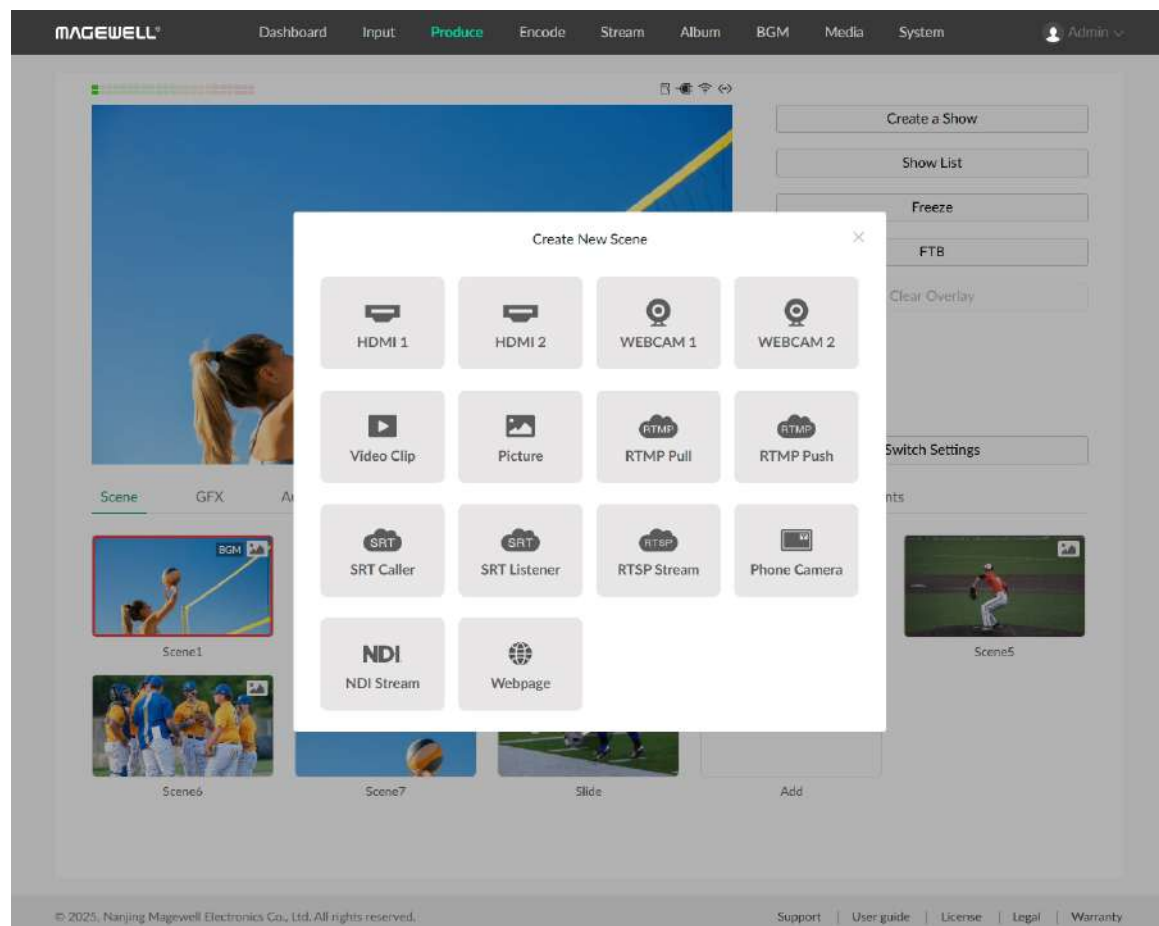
MAGEWELL® Dashboard Input Produce Encode Stream Album BGM Media System Admin

Create a Show
Show List
Freeze
FTB
Clear Overlay
Switch Settings

Create New Scene
×

HDMI 1
HDMI 2
WEBCAM 1
WEBCAM 2
Video Clip
Picture
RTMP
RTMP Pull
RTMP
RTMP Push
SRT
SRT Caller
SRT
SRT Listener
RTSP
RTSP Stream
Phone Camera
NDI
NDI Stream
Webpage

Scene GFX A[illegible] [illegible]nts

BGM
Scene1
Scene5
Scene6
Scene7
Slide
Add

© 2025, Nanjing Magewell Electronics Co., Ltd. All rights reserved.
Support | User guide | License | Legal | Warranty